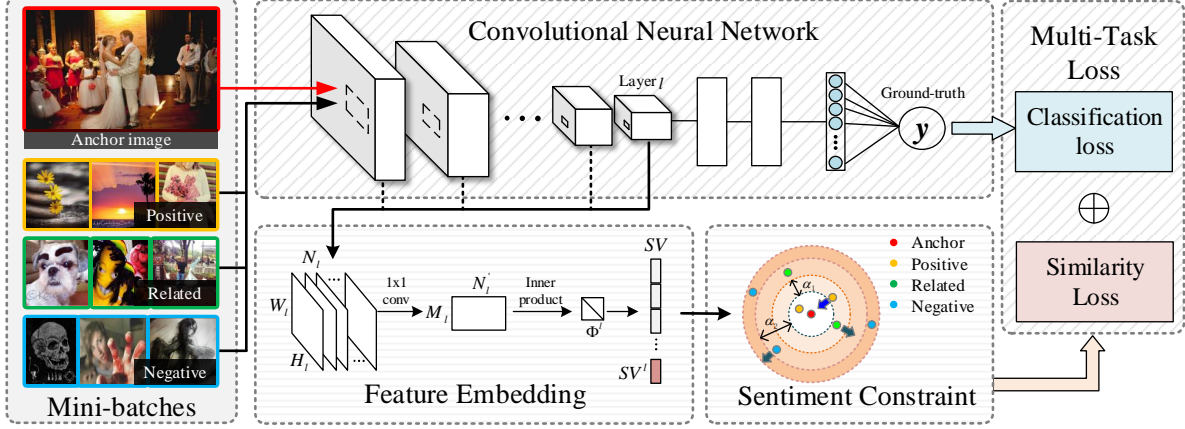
Anchor image

Positive

Related

Negative

Mini-batches

Convolutional Neural Network

Layer $l$

...

Ground-truth

$y$

Multi-Task Loss

Classification loss

$\oplus$

Similarity Loss

$N_l$

$W_l$

$H_l$

...

1x1 conv

$M_l$

$N_l^{'}$

Inner product

$\Phi^l$

$SV$

$SV^l$

Feature Embedding

Anchor

Positive

Related

Negative

$\alpha_1$

$\alpha_2$

Sentiment Constraint